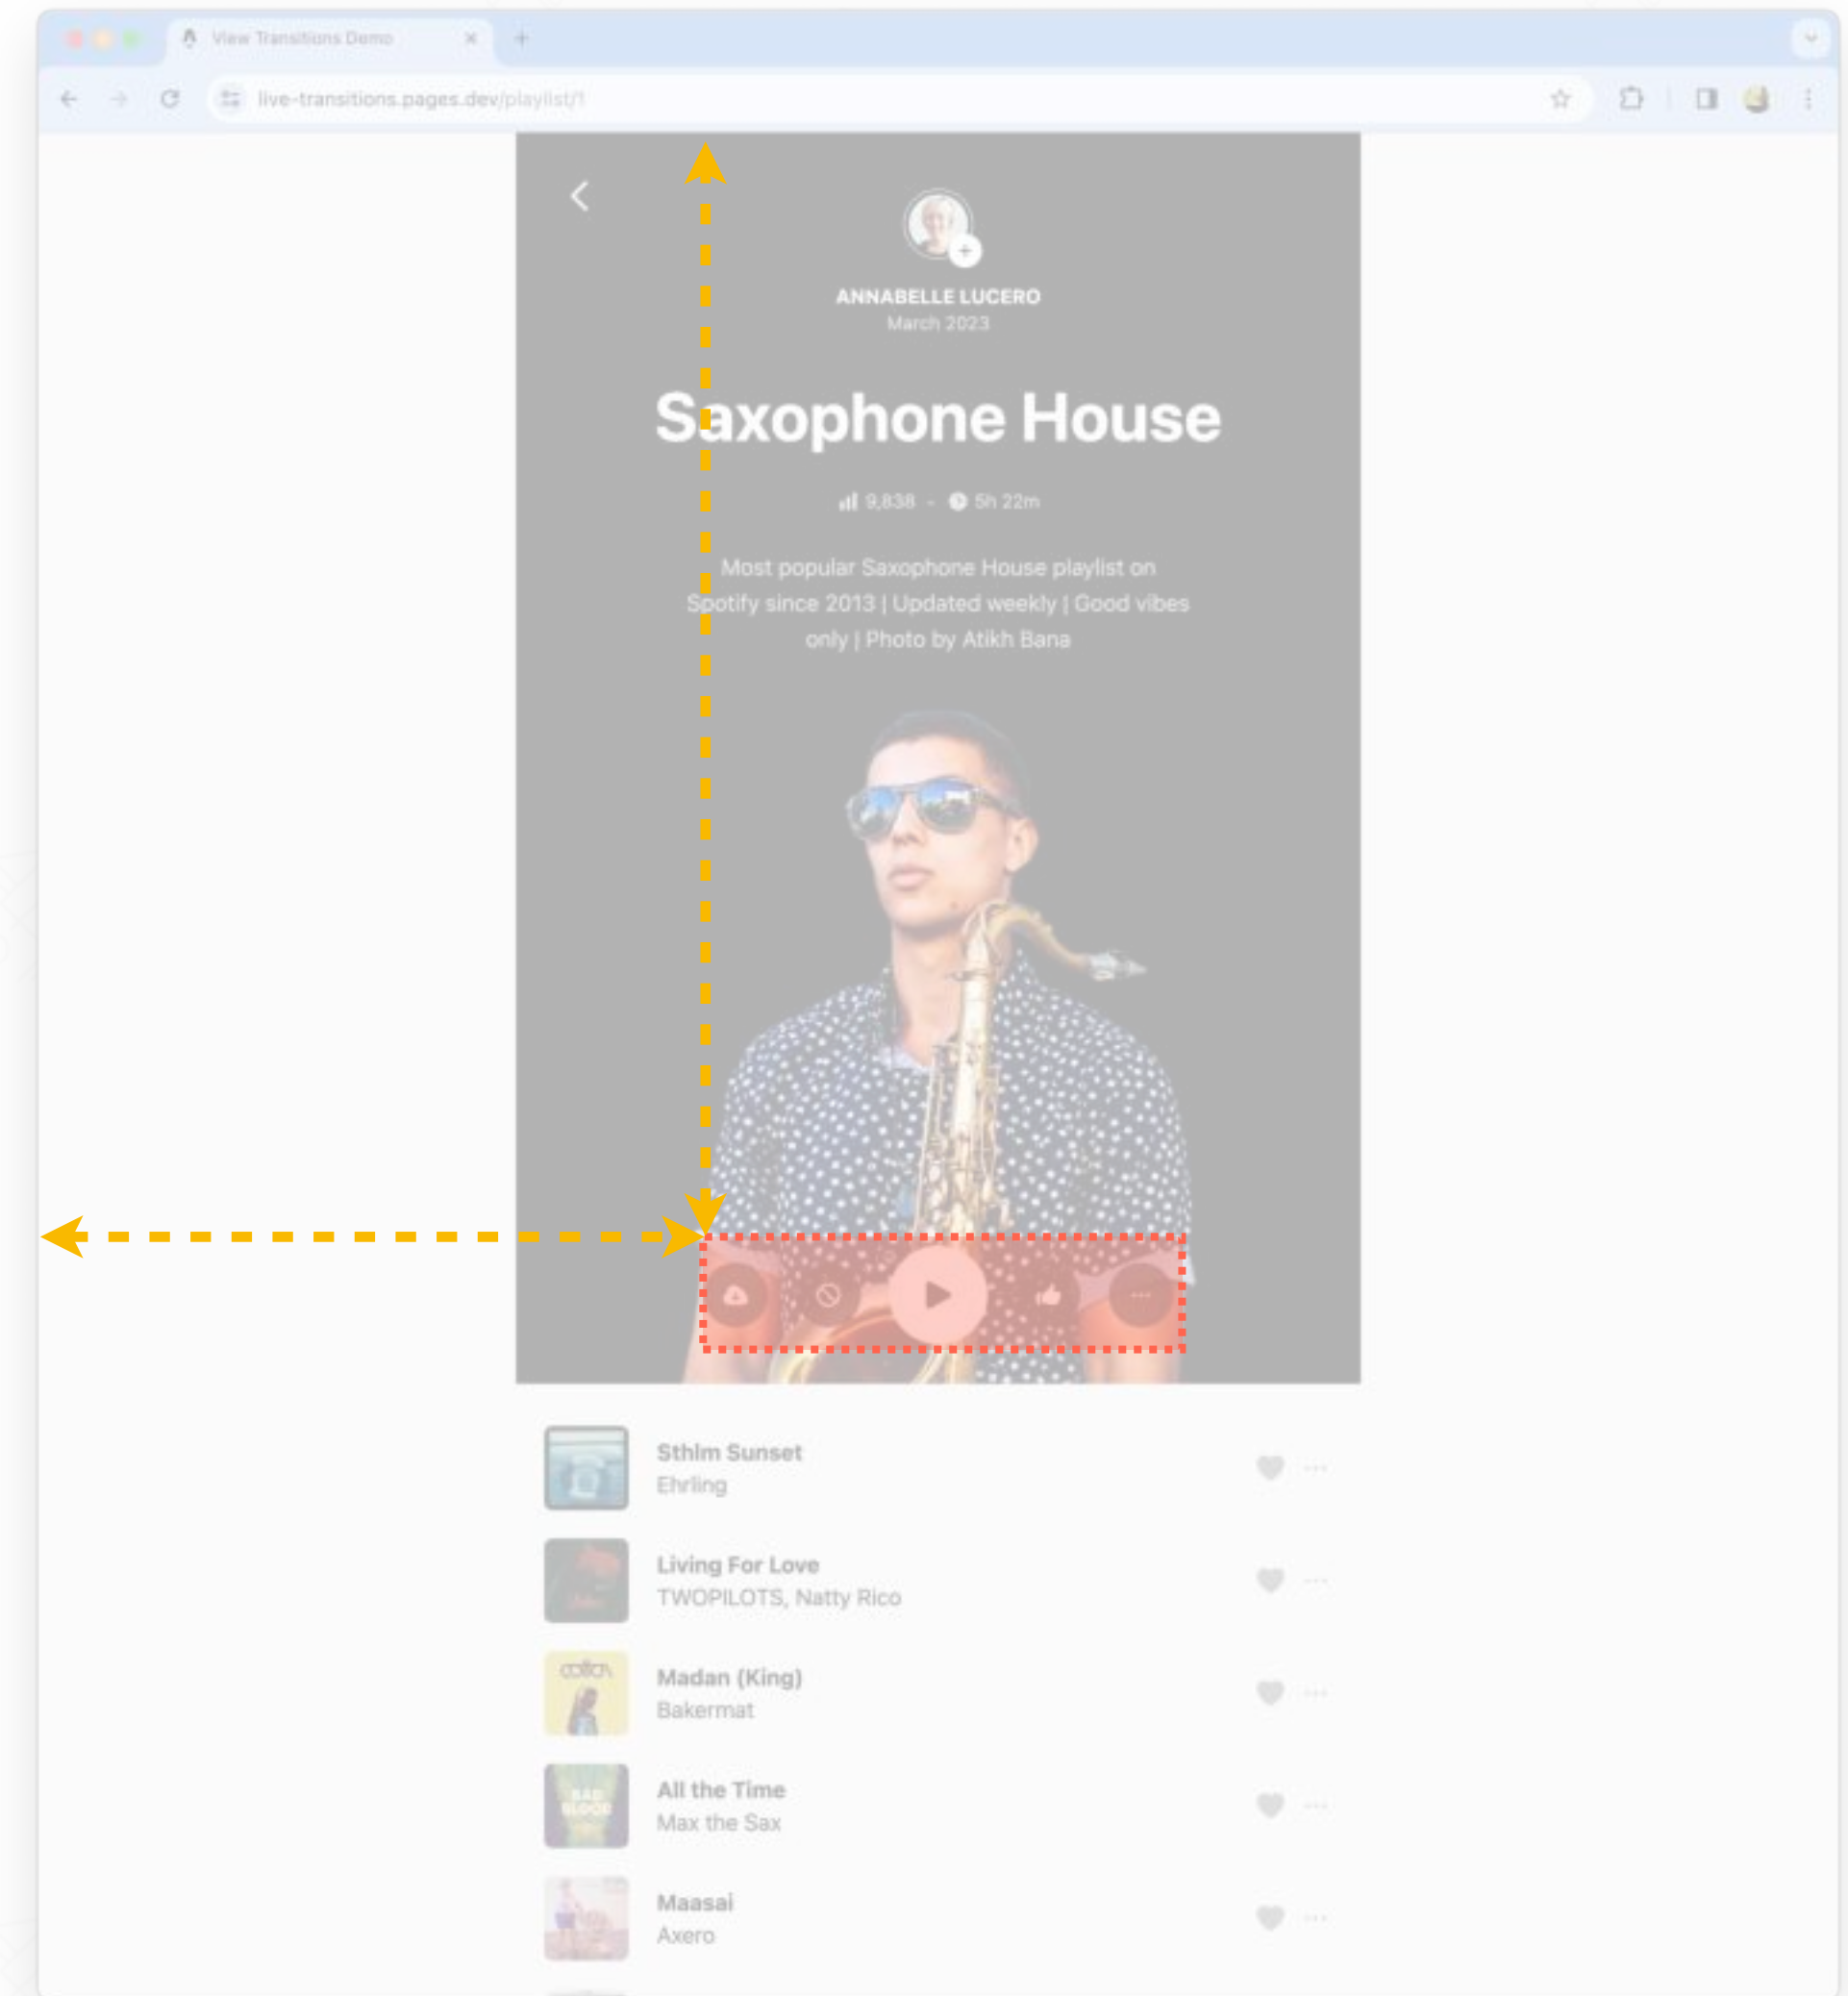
View Transitions Demo

live-transitions.pages.dev/playlist/1

ANNABELLE LUCERO
March 2023

Saxophone House

9,838 · 5h 22m

Most popular Saxophone House playlist on Spotify since 2013 | Updated weekly | Good vibes only | Photo by Atikh Bana

Sthlm Sunset
Ehrling

Living For Love
TWOPILOTS, Natty Rico

Madan (King)
Bakermat

All the Time
Max the Sax

Maasai
Axero